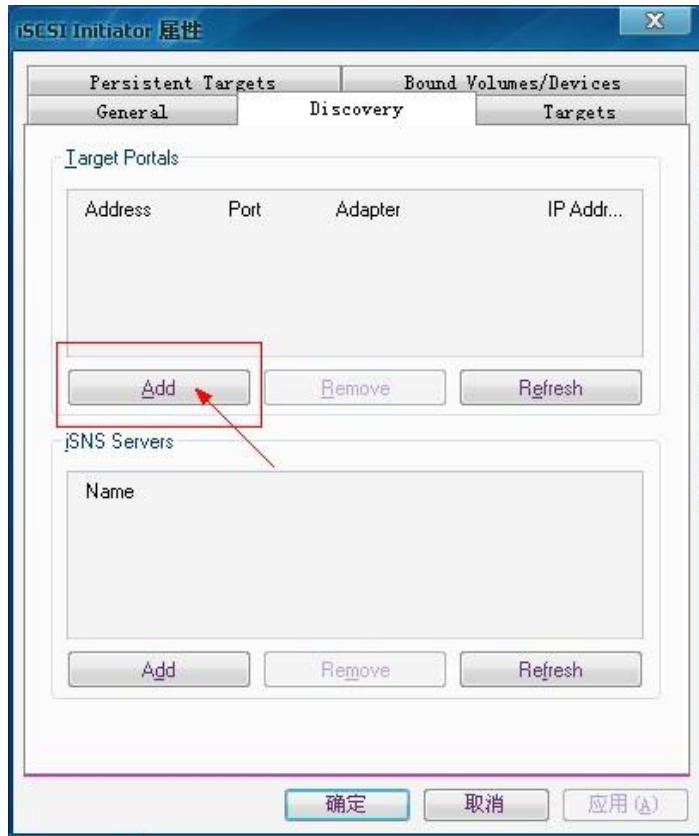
iSCSI Initiator 属性

Persistent Targets
Bound Volumes/Devices
General
Discovery
Targets

Target Portals

| Address | Port | Adapter | IP Addr... |
|---|---|---|---|

Add
Remove
Refresh

iSNS Servers

| Name |
|---|

Add
Remove
Refresh

确定
取消
应用 (A)